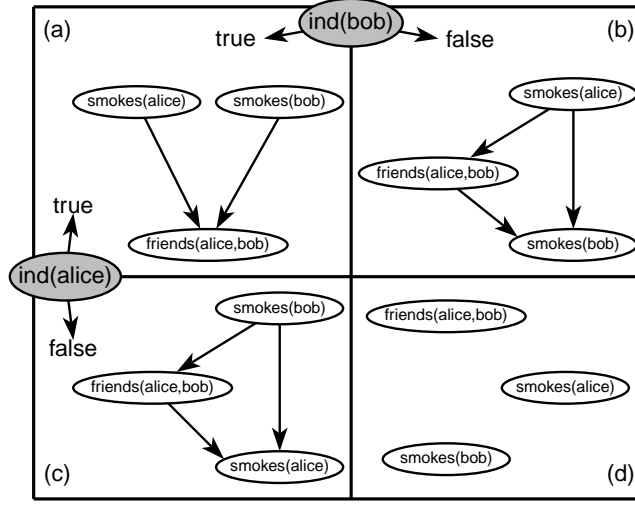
(a)

true

ind(bob)

false

(b)

smokes(alice)

smokes(bob)

friends(alice,bob)

smokes(alice)

friends(alice,bob)

smokes(bob)

true

ind(alice)

false

smokes(bob)

friends(alice,bob)

smokes(alice)

friends(alice,bob)

smokes(alice)

smokes(bob)

(c)

(d)